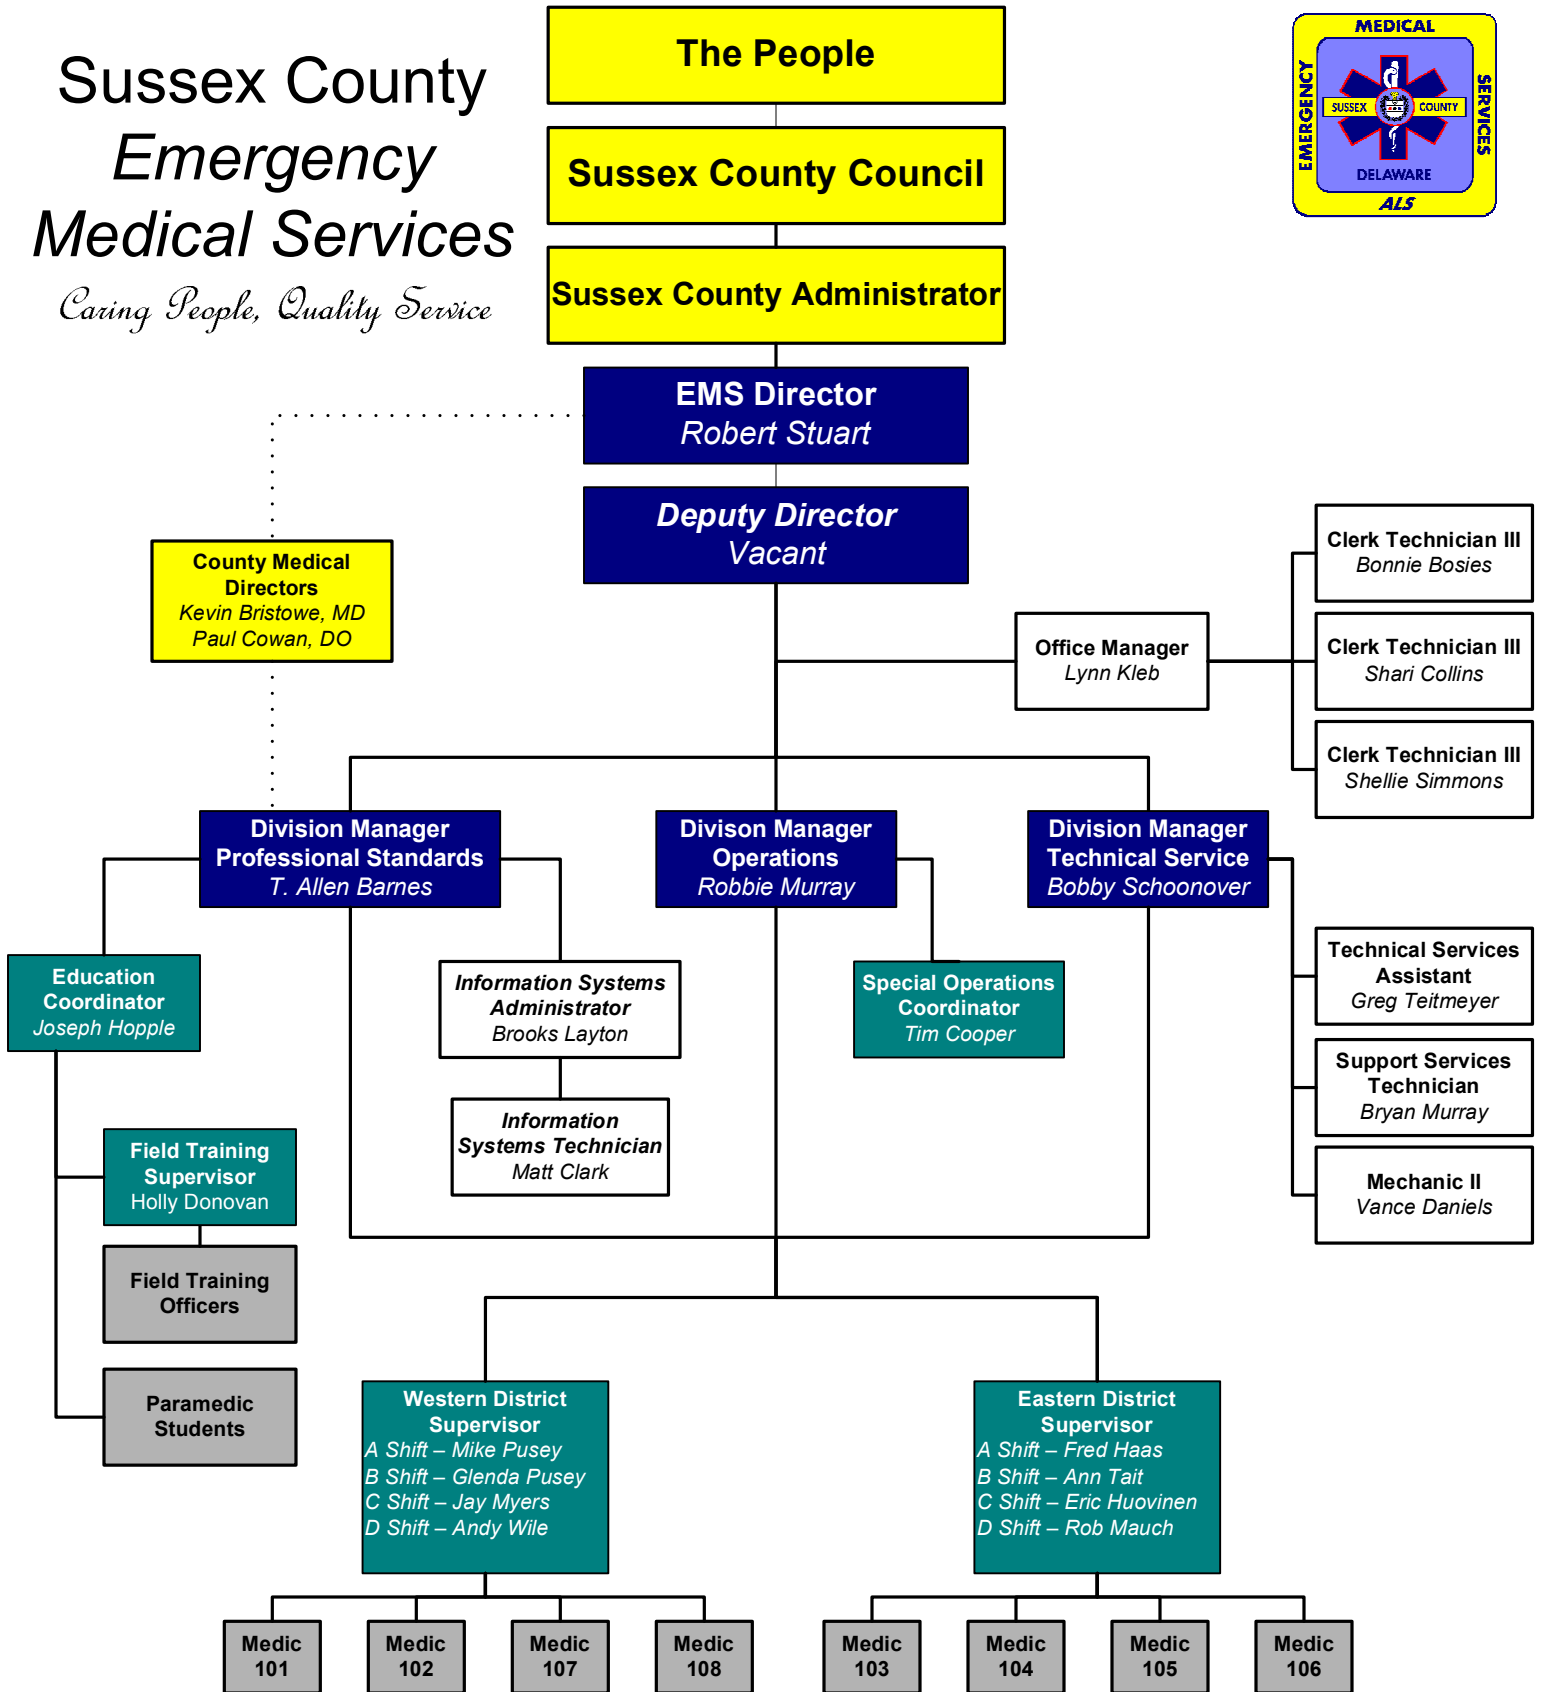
Sussex County
Emergency
Medical Services
Caring People, Quality Service

The People

Sussex County Council

Sussex County Administrator

MEDICAL
EMERGENCY
SERVICES
SUSSEX COUNTY
DELAWARE
ALS

EMS Director
Robert Stuart

Deputy Director
Vacant

County Medical Directors
Kevin Bristowe, MD
Paul Cowan, DO

Office Manager
Lynn Kleb

Clerk Technician III
Bonnie Bosies

Clerk Technician III
Shari Collins

Clerk Technician III
Shellie Simmons

Division Manager
Professional Standards
T. Allen Barnes

Divison Manager
Operations
Robbie Murray

Division Manager
Technical Service
Bobby Schoonover

Education Coordinator
Joseph Hopple

Information Systems Administrator
Brooks Layton

Special Operations Coordinator
Tim Cooper

Technical Services Assistant
Greg Teitmeyer

Support Services Technician
Bryan Murray

Information Systems Technician
Matt Clark

Mechanic II
Vance Daniels

Field Training Supervisor
Holly Donovan

Field Training Officers

Paramedic Students

Western District Supervisor
A Shift – Mike Pusey
B Shift – Glenda Pusey
C Shift – Jay Myers
D Shift – Andy Wile

Eastern District Supervisor
A Shift – Fred Haas
B Shift – Ann Tait
C Shift – Eric Huovinen
D Shift – Rob Mauch

Medic 101

Medic 102

Medic 107

Medic 108

Medic 103

Medic 104

Medic 105

Medic 106